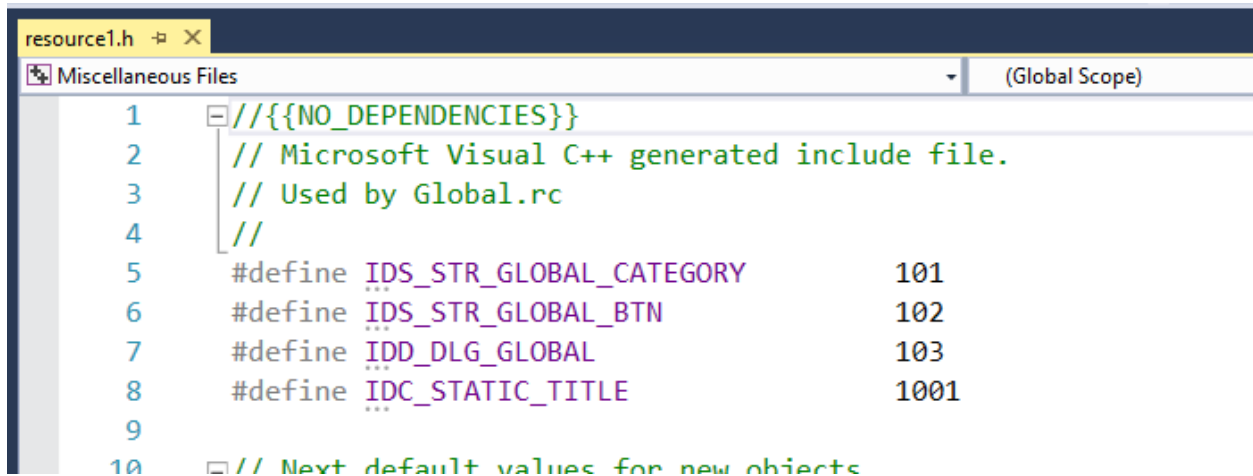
resource1.h ⊹ ✕

Miscellaneous Files

(Global Scope)

1 //{{NO_DEPENDENCIES}}
2 // Microsoft Visual C++ generated include file.
3 // Used by Global.rc
4 //
5 #define IDS_STR_GLOBAL_CATEGORY 101
6 #define IDS_STR_GLOBAL_BTN 102
7 #define IDD_DLG_GLOBAL 103
8 #define IDC_STATIC_TITLE 1001
9
10 // Next default values for new objects